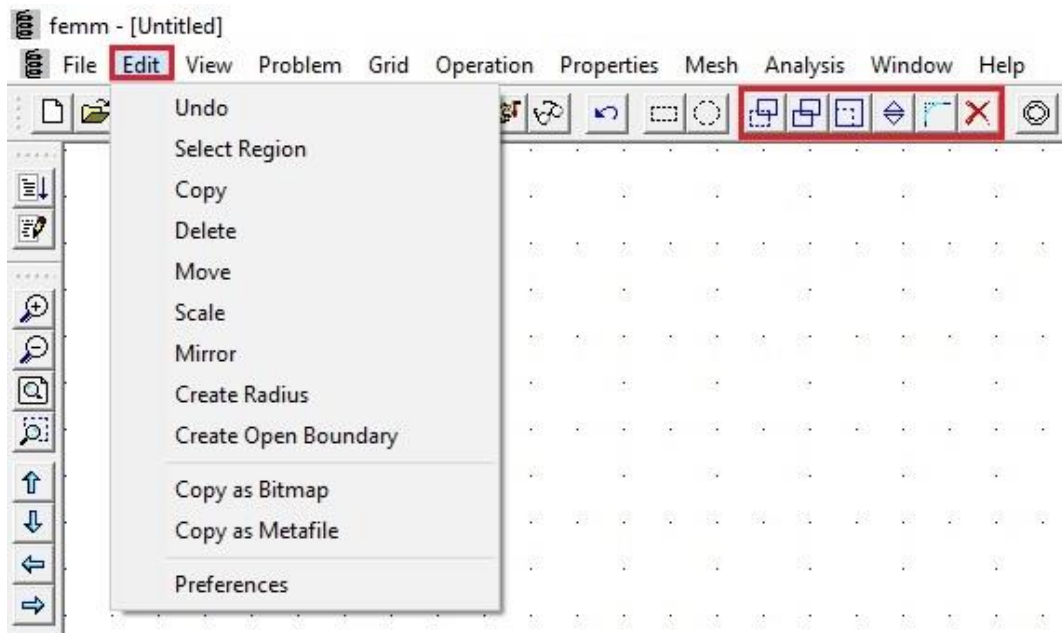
femm - [Untitled]

File Edit View Problem Grid Operation Properties Mesh Analysis Window Help

Undo
Select Region
Copy
Delete
Move
Scale
Mirror
Create Radius
Create Open Boundary
Copy as Bitmap
Copy as Metafile
Preferences